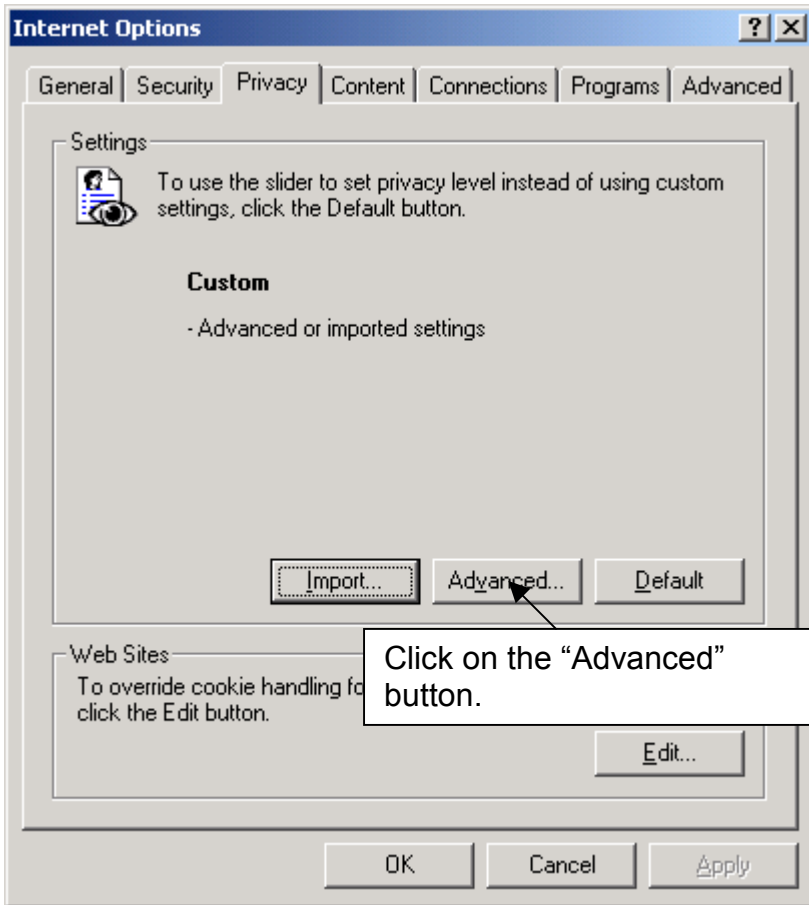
Internet Options

?
X

General
Security
Privacy
Content
Connections
Programs
Advanced

Settings

To use the slider to set privacy level instead of using custom settings, click the Default button.

Custom

- Advanced or imported settings

Import...
Advanced...
Default

Web Sites

To override cookie handling fo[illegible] click the Edit button.

Click on the “Advanced” button.

Edit...

OK
Cancel
Apply